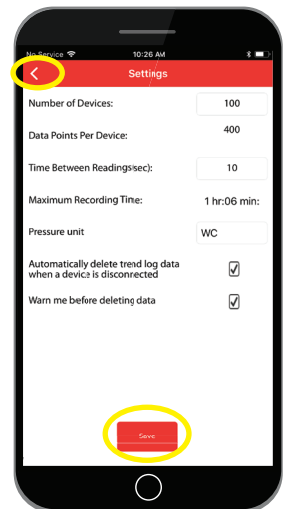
No Service
10:26 AM
<
Settings
Number of Devices:
100
Data Points Per Device:
400
Time Between Readings(sec):
10
Maximum Recording Time:
1 hr:06 min:
Pressure unit
WC
Automatically delete trend log data when a device is disconnected
Warn me before deleting data
Save